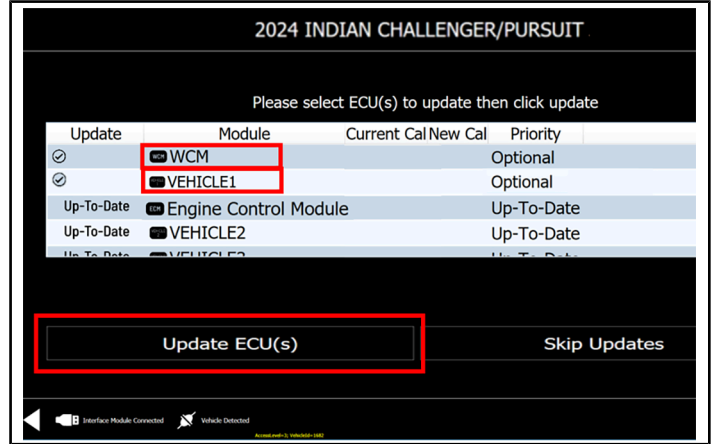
2024 INDIAN CHALLENGER/PURSUIT

Please select ECU(s) to update then click update

| Update | Module | Current Cal | New Cal | Priority |
|---|---|---|---|---|
| | WCM WCM | | | Optional |
| | VEHICLE1 | | | Optional |
| Up-To-Date | ECM Engine Control Module | | | Up-To-Date |
| Up-To-Date | VEHICLE2 | | | Up-To-Date |
| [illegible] | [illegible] | | | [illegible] |

Update ECU(s)

Skip Updates

Interface Module Connected

Vehicle Detected

AccessLevel=1; VehicleId=1682